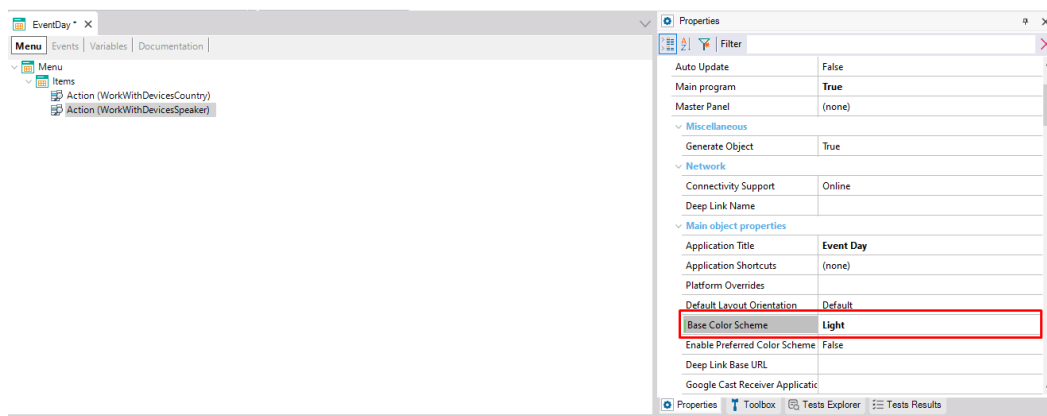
EventDay * ×

Menu | Events | Variables | Documentation

Menu
Items
Action (WorkWithDevicesCountry)
Action (WorkWithDevicesSpeaker)

Properties

Filter

| | |
|---|---|
| Auto Update | False |
| Main program | True |
| Master Panel | (none) |
| Miscellaneous | |
| Generate Object | True |
| Network | |
| Connectivity Support | Online |
| Deep Link Name | |
| Main object properties | |
| Application Title | Event Day |
| Application Shortcuts | (none) |
| Platform Overrides | |
| Default Layout Orientation | Default |
| Base Color Scheme | Light |
| Enable Preferred Color Scheme | False |
| Deep Link Base URL | |
| Google Cast Receiver Applicatic | |

Properties | Toolbox | Tests Explorer | Tests Results